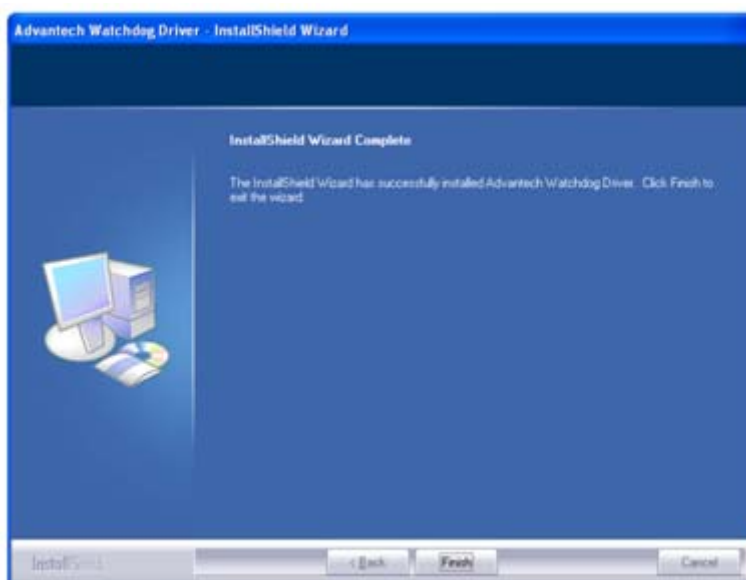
Advantech Watchdog Driver - InstallShield Wizard

InstallShield Wizard Complete

The InstallShield Wizard has successfully installed Advantech Watchdog Driver. Click Finish to exit the wizard.

InstallShield

< Back

Finish

Cancel